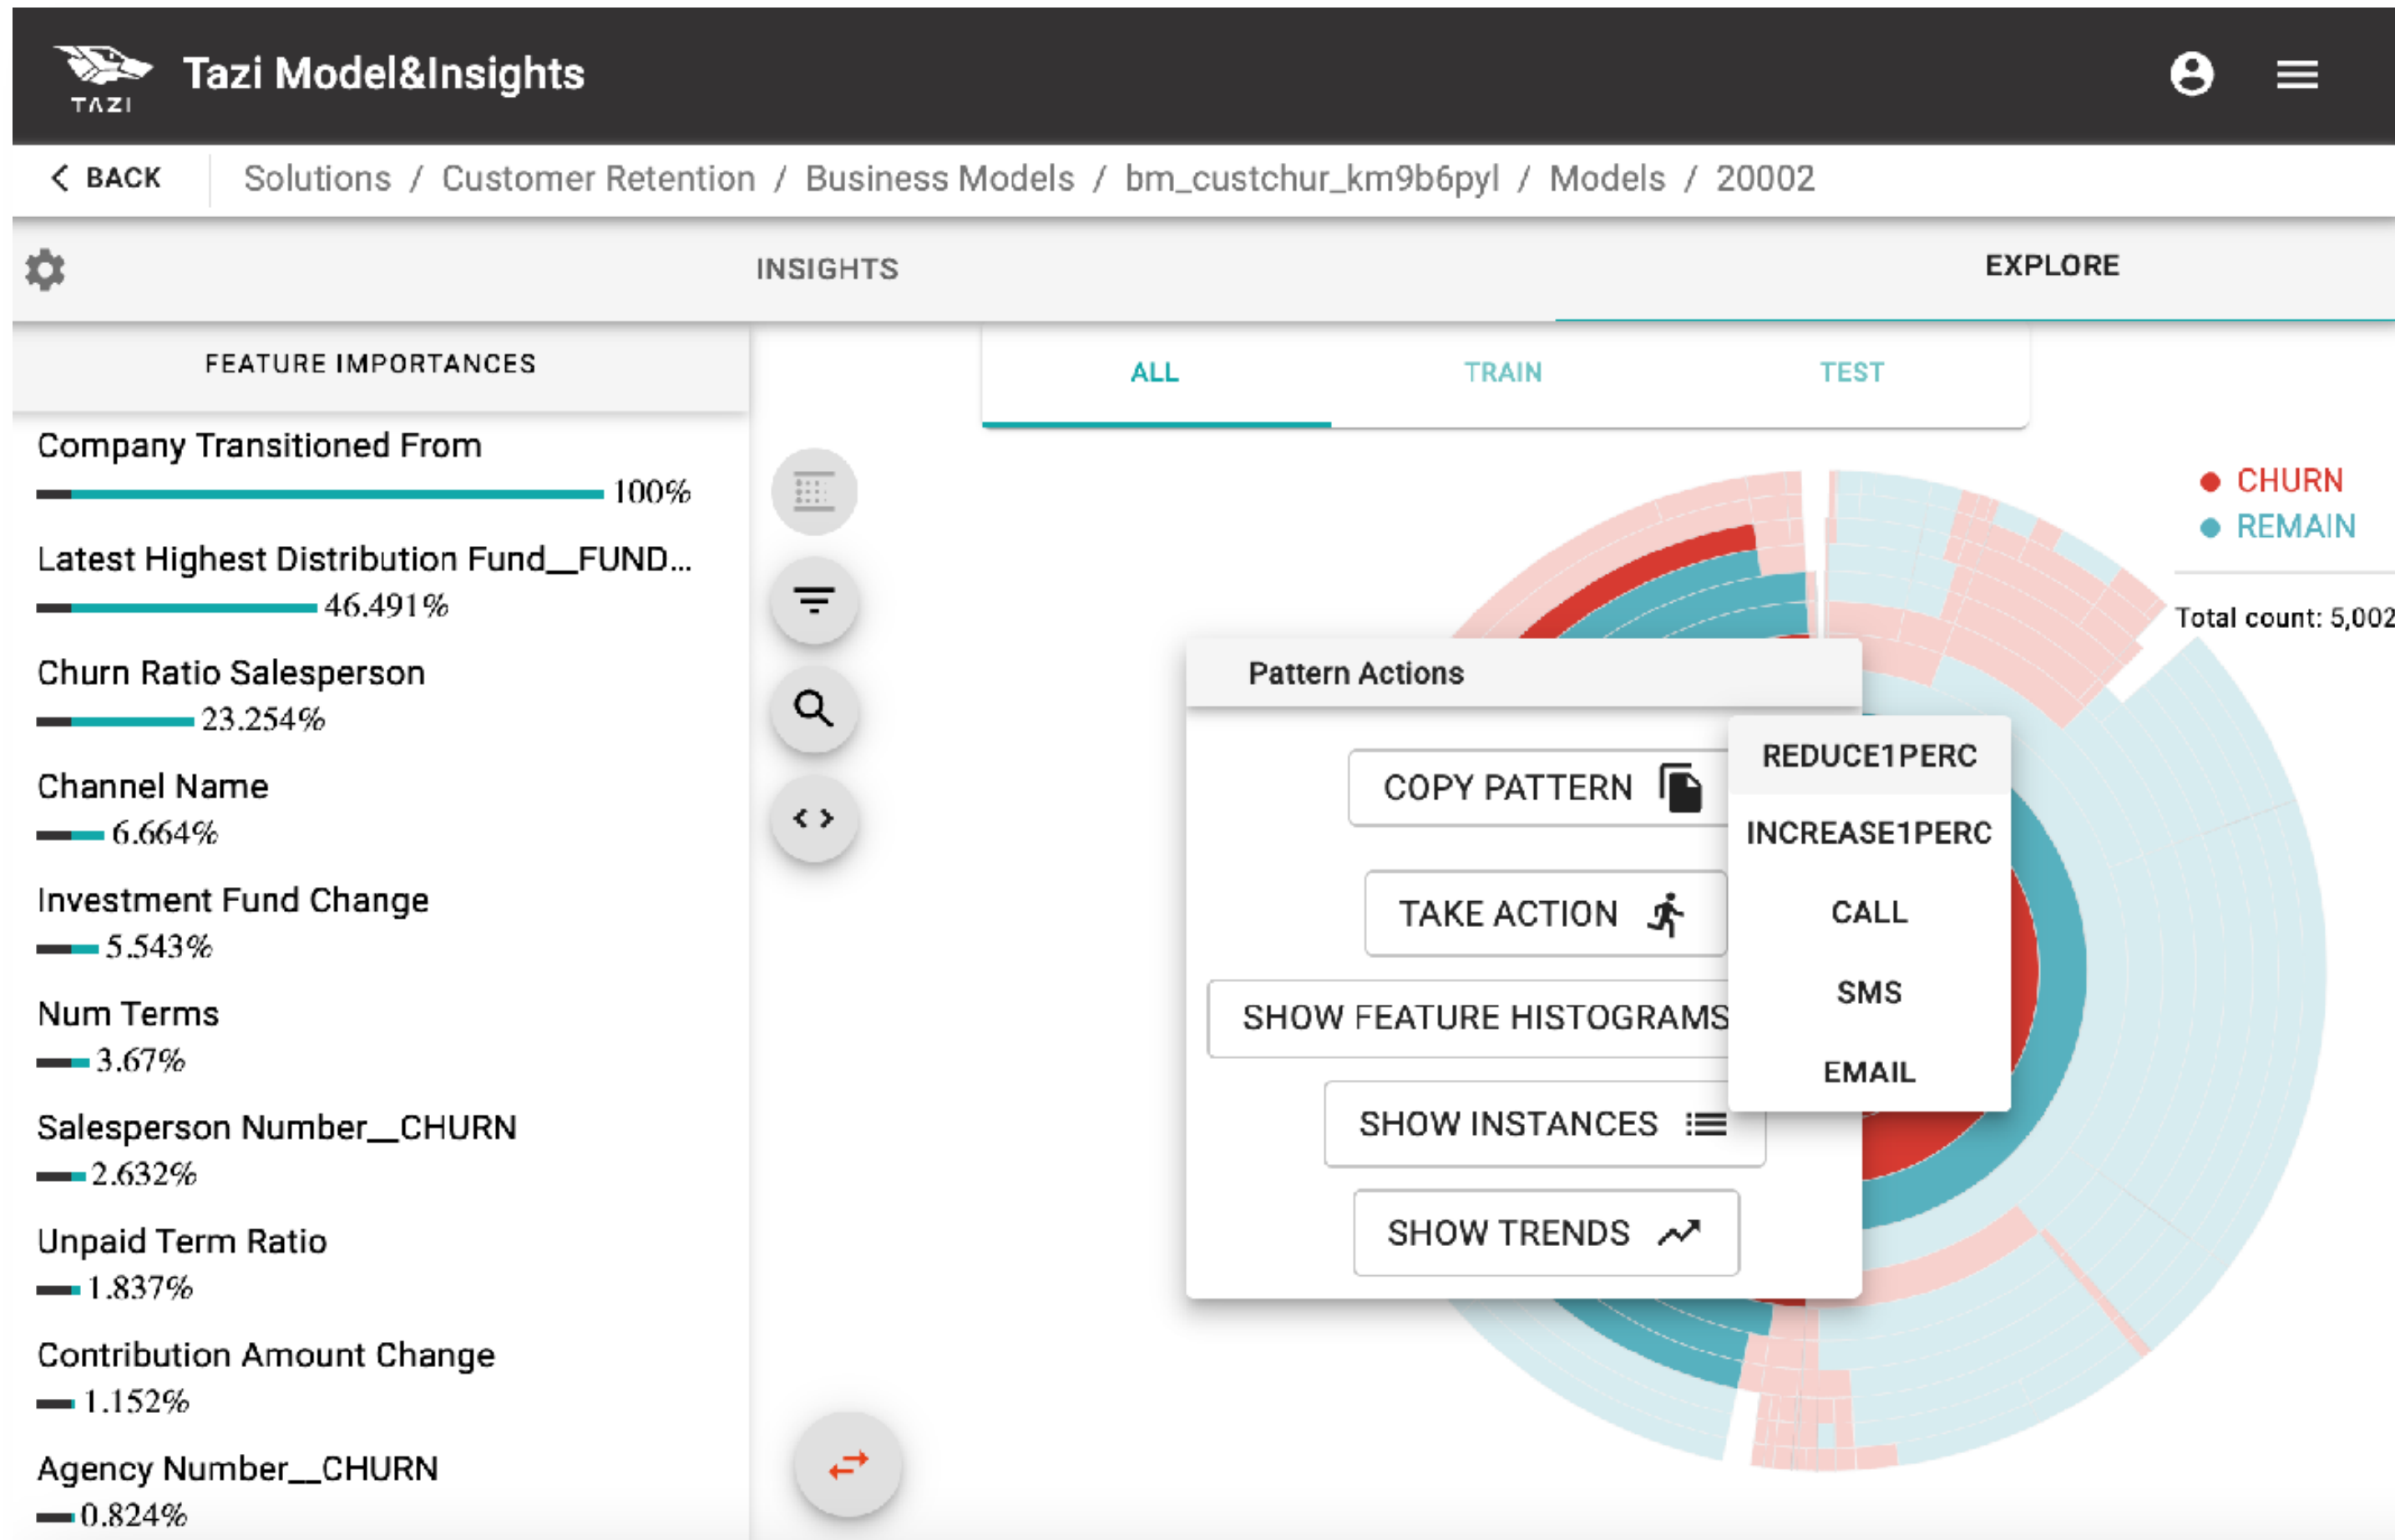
TAZI Tazi Model&Insights

BACK Solutions / Customer Retention / Business Models / bm_custchur_km9b6pyl / Models / 20002

INSIGHTS EXPLORE

FEATURE IMPORTANCES

Company Transitioned From
100%

Latest Highest Distribution Fund__FUND...
46.491%

Churn Ratio Salesperson
23.254%

Channel Name
6.664%

Investment Fund Change
5.543%

Num Terms
3.67%

Salesperson Number__CHURN
2.632%

Unpaid Term Ratio
1.837%

Contribution Amount Change
1.152%

Agency Number__CHURN
0.824%

ALL TRAIN TEST

CHURN
REMAIN

Total count: 5,002

Pattern Actions

COPY PATTERN

TAKE ACTION

SHOW FEATURE HISTOGRAMS

SHOW INSTANCES

SHOW TRENDS

REDUCE1PERC
INCREASE1PERC
CALL
SMS
EMAIL